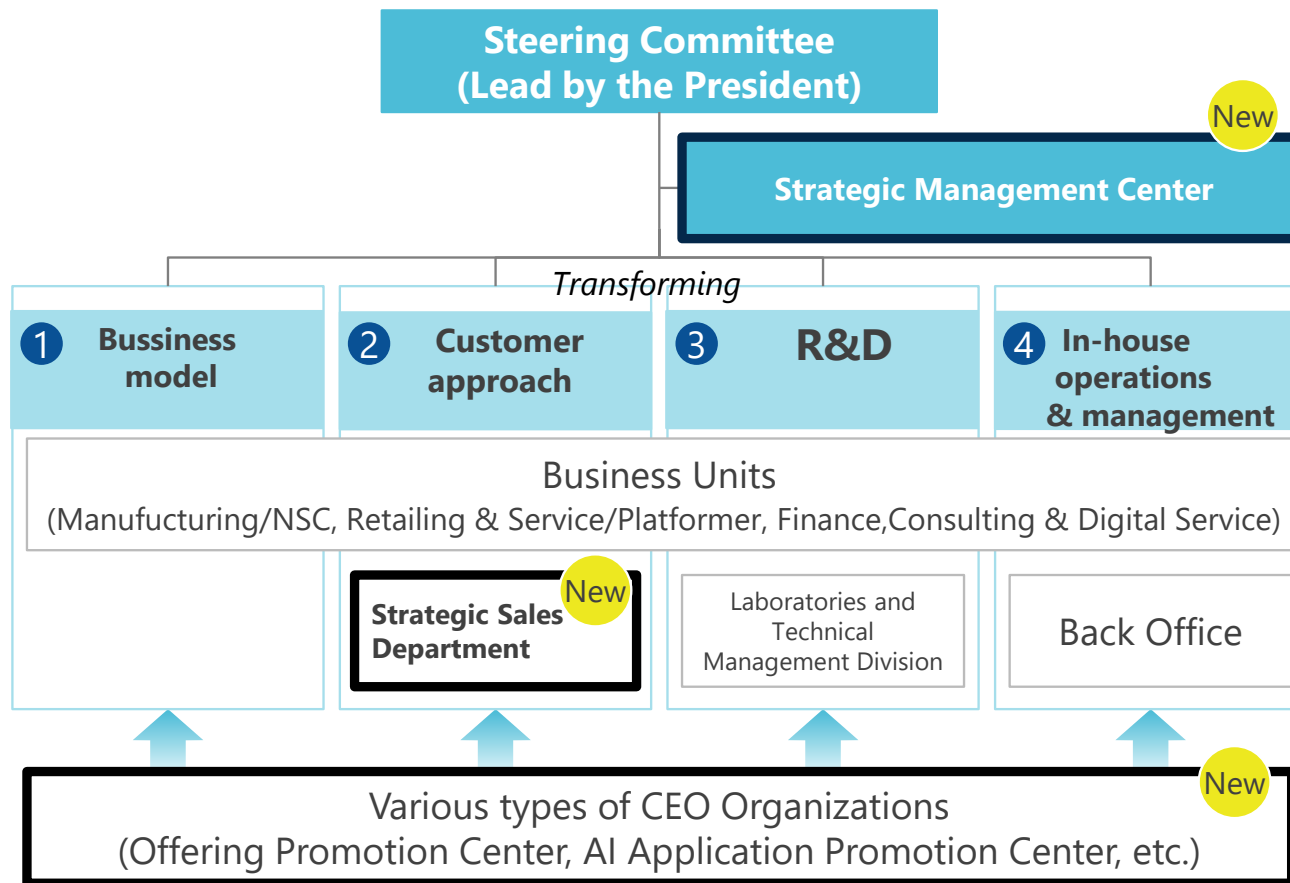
Steering Committee
(Lead by the President)

New

Strategic Management Center

Transforming

1 Bussiness model

2 Customer approach

3 R&D

4 In-house operations & management

Business Units
(Manufucturing/NSC, Retailing & Service/Platformer, Finance,Consulting & Digital Service)

New

Strategic Sales Department

Laboratories and Technical Management Division

Back Office

New

Various types of CEO Organizations
(Offering Promotion Center, AI Application Promotion Center, etc.)